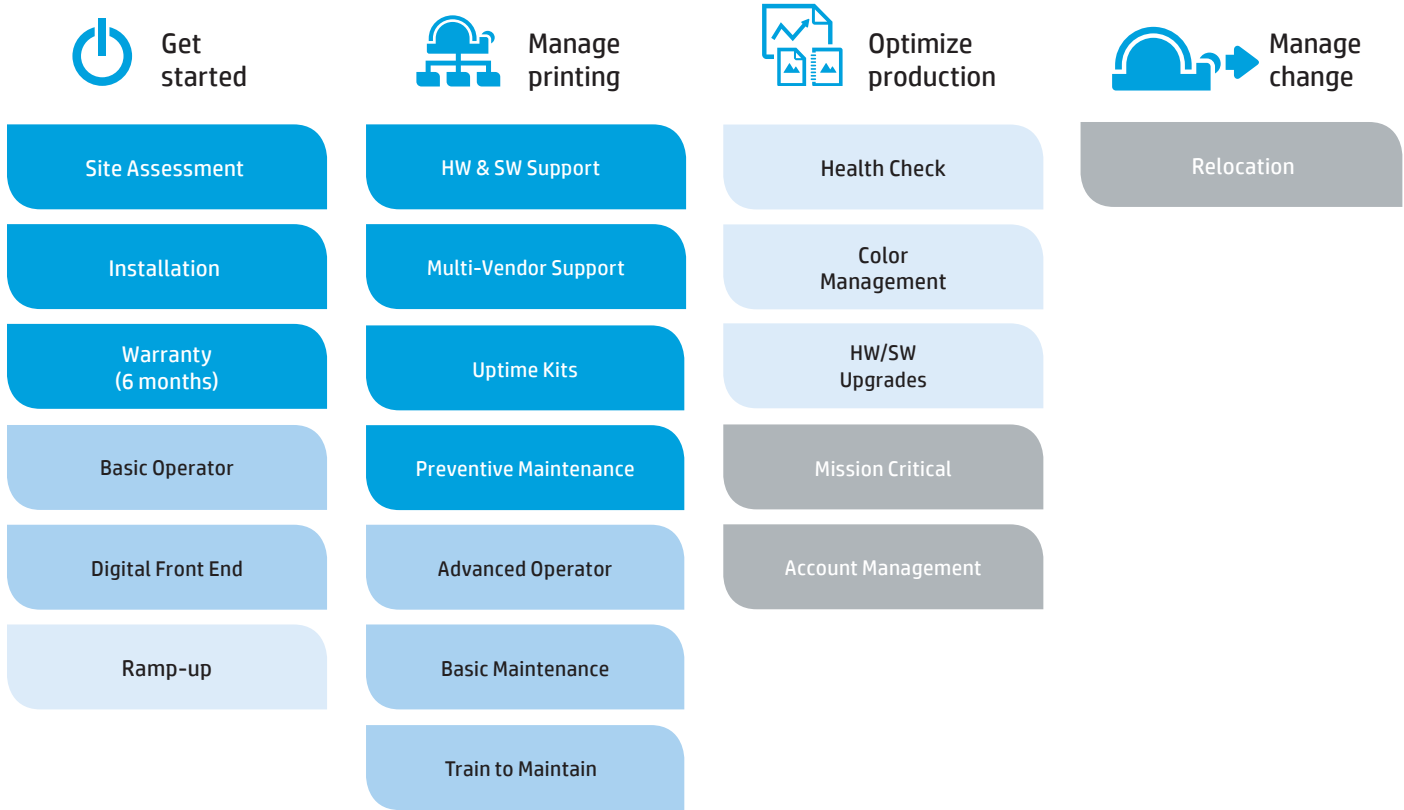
Get started

Site Assessment

Installation

Warranty (6 months)

Basic Operator

Digital Front End

Ramp-up

Manage printing

HW & SW Support

Multi-Vendor Support

Uptime Kits

Preventive Maintenance

Advanced Operator

Basic Maintenance

Train to Maintain

Optimize production

Health Check

Color Management

HW/SW Upgrades

Mission Critical

Account Management

Manage change

Relocation